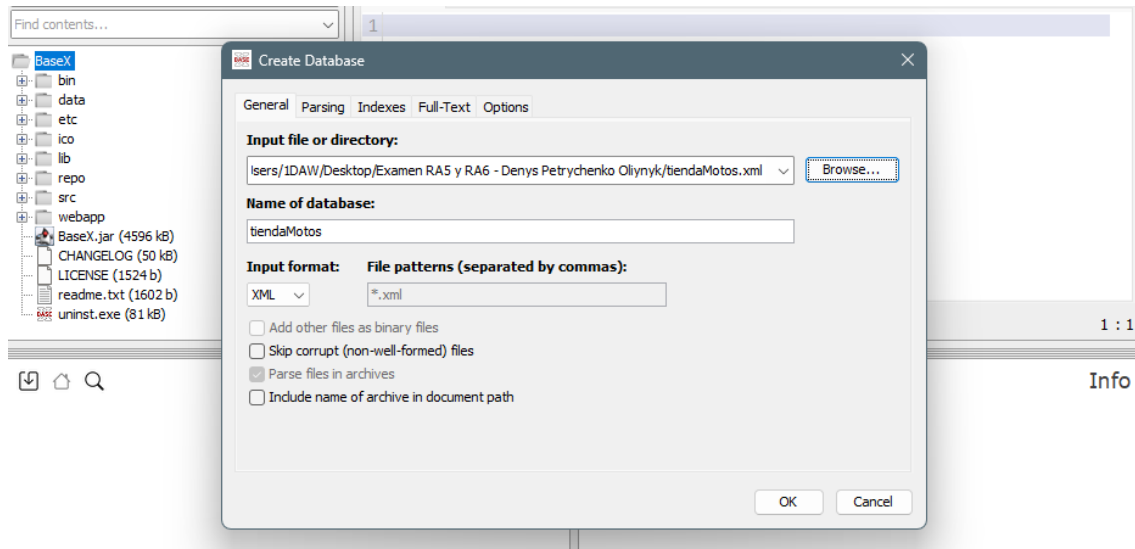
Find contents...

1

BaseX
bin
data
etc
ico
lib
repo
src
webapp
BaseX.jar (4596 kB)
CHANGELOG (50 kB)
LICENSE (1524 b)
readme.txt (1602 b)
uninst.exe (81 kB)

1 : 1

Info

Create Database

General | Parsing | Indexes | Full-Text | Options

Input file or directory:
!sers/1DAW/Desktop/Examen RA5 y RA6 - Denys Petrychenko Oliynyk/tiendaMotos.xml
Browse...

Name of database:
tiendaMotos

Input format:
XML

File patterns (separated by commas):
*.xml

Add other files as binary files
Skip corrupt (non-well-formed) files
Parse files in archives
Include name of archive in document path

OK
Cancel